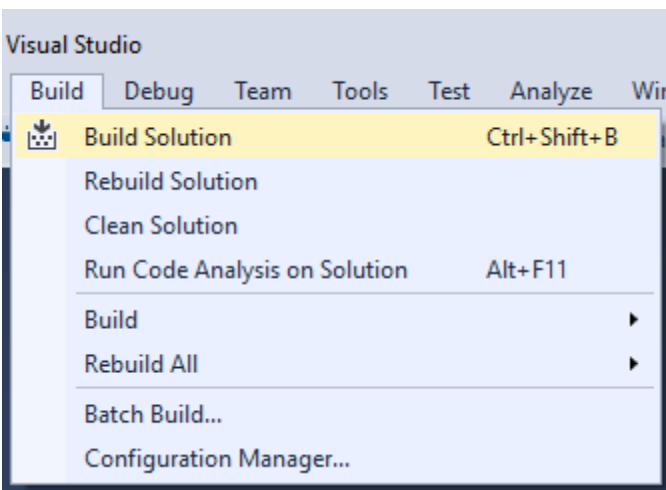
Visual Studio

Build Debug Team Tools Test Analyze Wi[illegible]

Build Solution Ctrl+Shift+B
Rebuild Solution
Clean Solution
Run Code Analysis on Solution Alt+F11
Build
Rebuild All
Batch Build...
Configuration Manager...